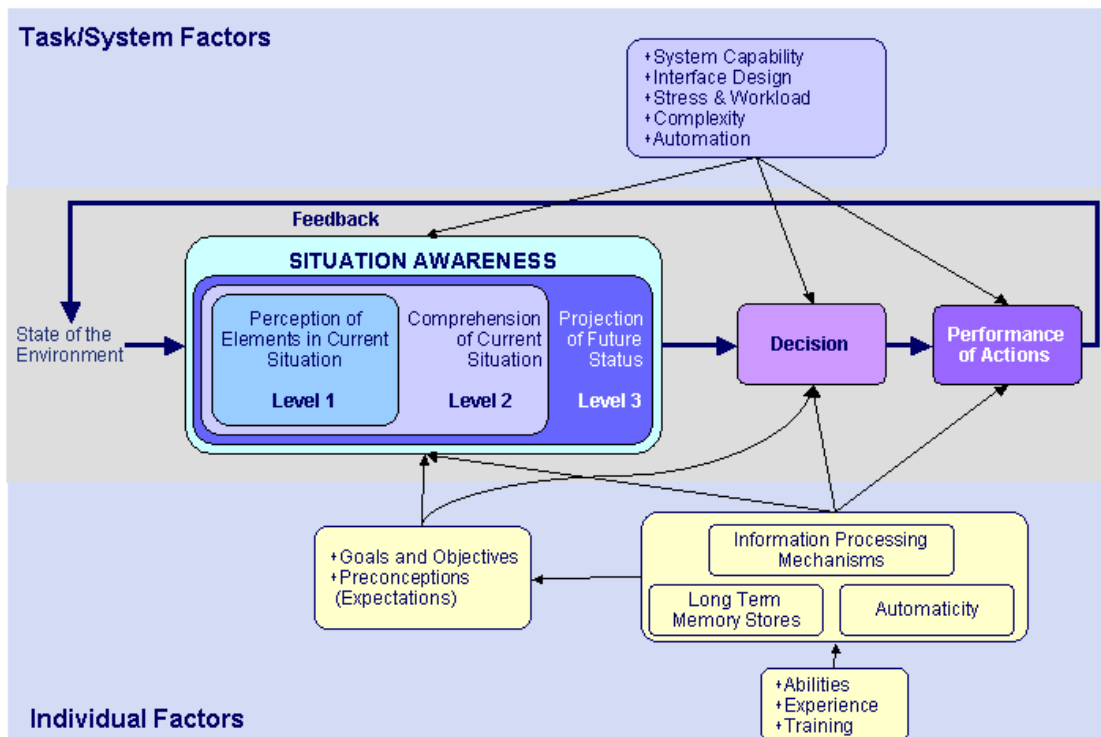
Task/System Factors

• System Capability
• Interface Design
• Stress & Workload
• Complexity
• Automation

Feedback

SITUATION AWARENESS

State of the Environment

Perception of Elements in Current Situation

Level 1

Comprehension of Current Situation

Level 2

Projection of Future Status

Level 3

Decision

Performance of Actions

• Goals and Objectives
• Preconceptions (Expectations)

Information Processing Mechanisms

Long Term Memory Stores

Automaticity

• Abilities
• Experience
• Training

Individual Factors